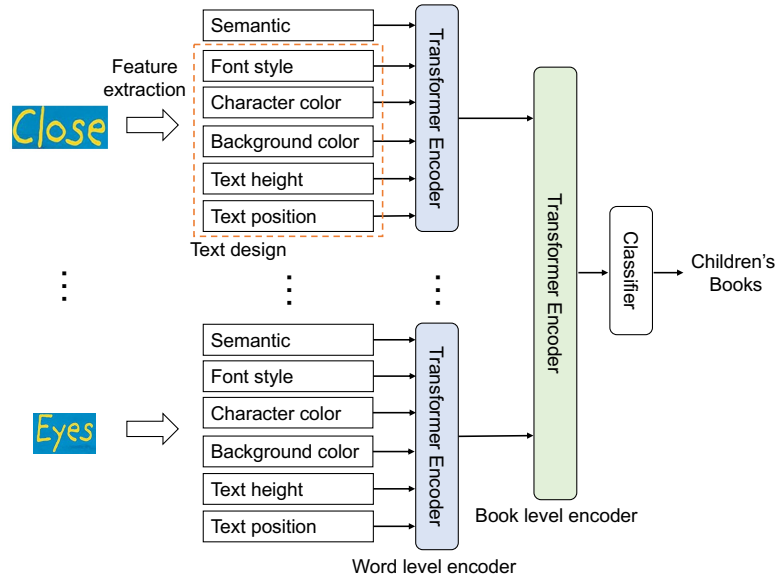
Feature extraction

Close

Semantic
Font style
Character color
Background color
Text height
Text position

Text design

Transformer Encoder

⋮

⋮

⋮

Eyes

Semantic
Font style
Character color
Background color
Text height
Text position

Transformer Encoder

Word level encoder

Transformer Encoder

Book level encoder

Classifier

Children's Books